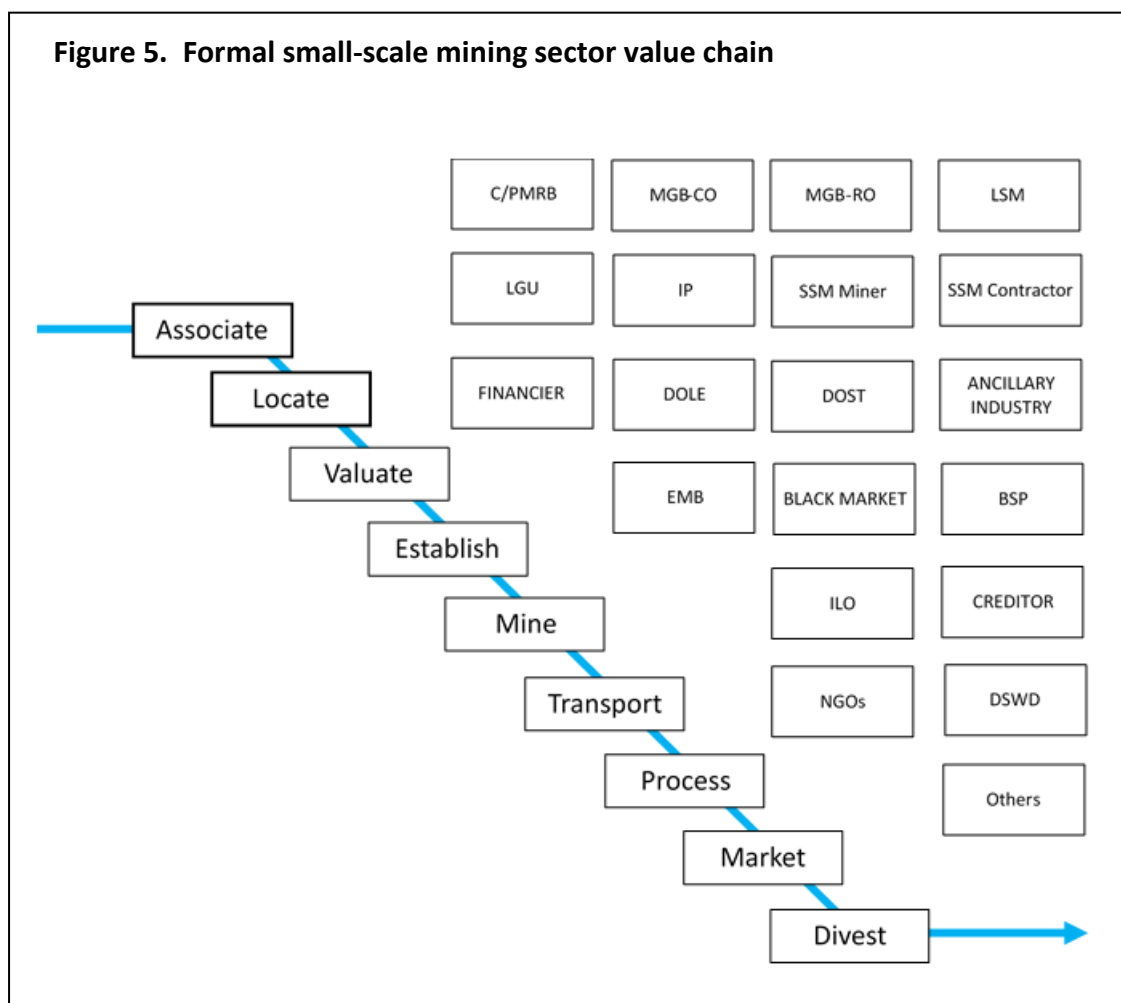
**Figure 5. Formal small-scale mining sector value chain**

C/PMRB

MGB-CO

MGB-RO

LSM

LGU

IP

SSM Miner

SSM Contractor

FINANCIER

DOLE

DOST

ANCILLARY INDUSTRY

EMB

BLACK MARKET

BSP

ILO

CREDITOR

NGOs

DSWD

Others

Associate

Locate

Valuate

Establish

Mine

Transport

Process

Market

Divest